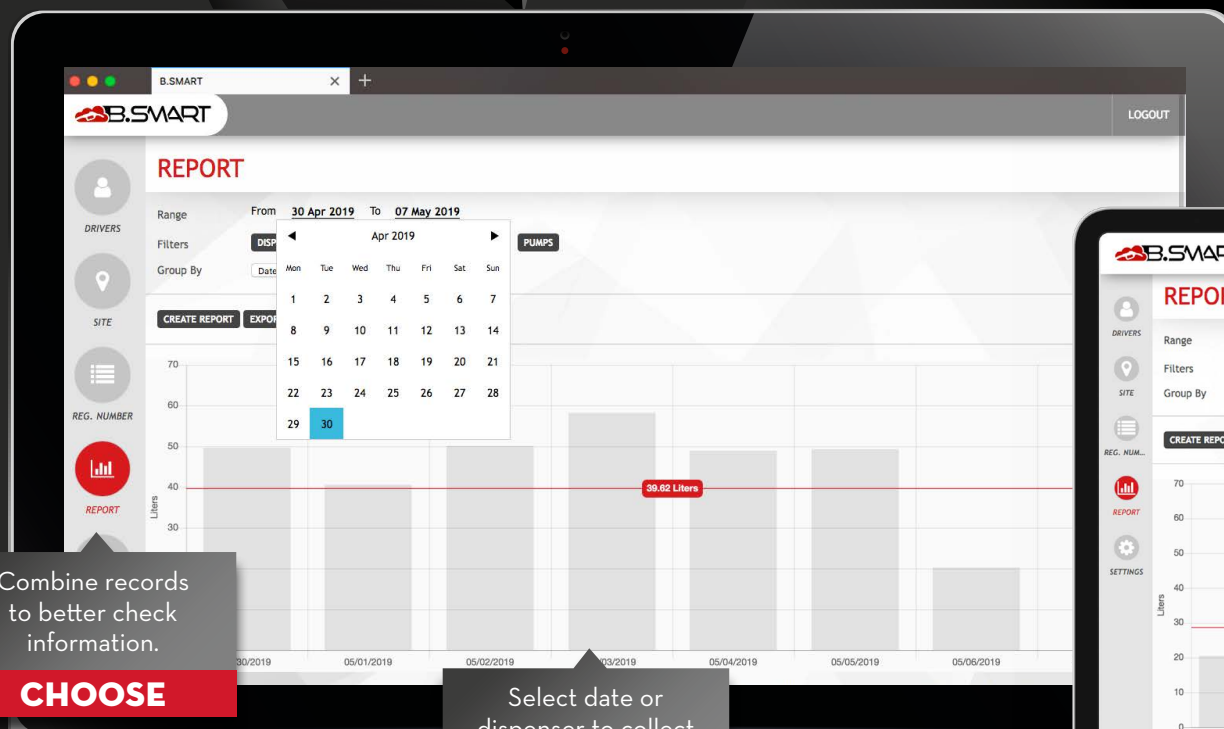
B.SMART

B.SMART

LOGOUT

DRIVERS

SITE

REG. NUMBER

REPORT

REPORT

Range

From 30 Apr 2019 To 07 May 2019

Filters

DISP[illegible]

PUMPS

Group By

Date

Apr 2019

| Mon | Tue | Wed | Thu | Fri | Sat | Sun |
|---|---|---|---|---|---|---|
| 1 | 2 | 3 | 4 | 5 | 6 | 7 |
| 8 | 9 | 10 | 11 | 12 | 13 | 14 |
| 15 | 16 | 17 | 18 | 19 | 20 | 21 |
| 22 | 23 | 24 | 25 | 26 | 27 | 28 |
| 29 | 30 | | | | | |

CREATE REPORT

EXPOR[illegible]

70

60

50

40

30

Liters

39.62 Liters

30/2019

05/01/2019

05/02/2019

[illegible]03/2019

05/04/2019

05/05/2019

05/06/2019

Combine records to better check information.

CHOOSE

Select date or dispenser to collect

B.SMAR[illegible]

REPO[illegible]

DRIVERS

SITE

REG. NUM...

REPORT

SETTINGS

Range

Filters

Group By

CREATE REPO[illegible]

70

60

50

40

30

20

10

0

Liters